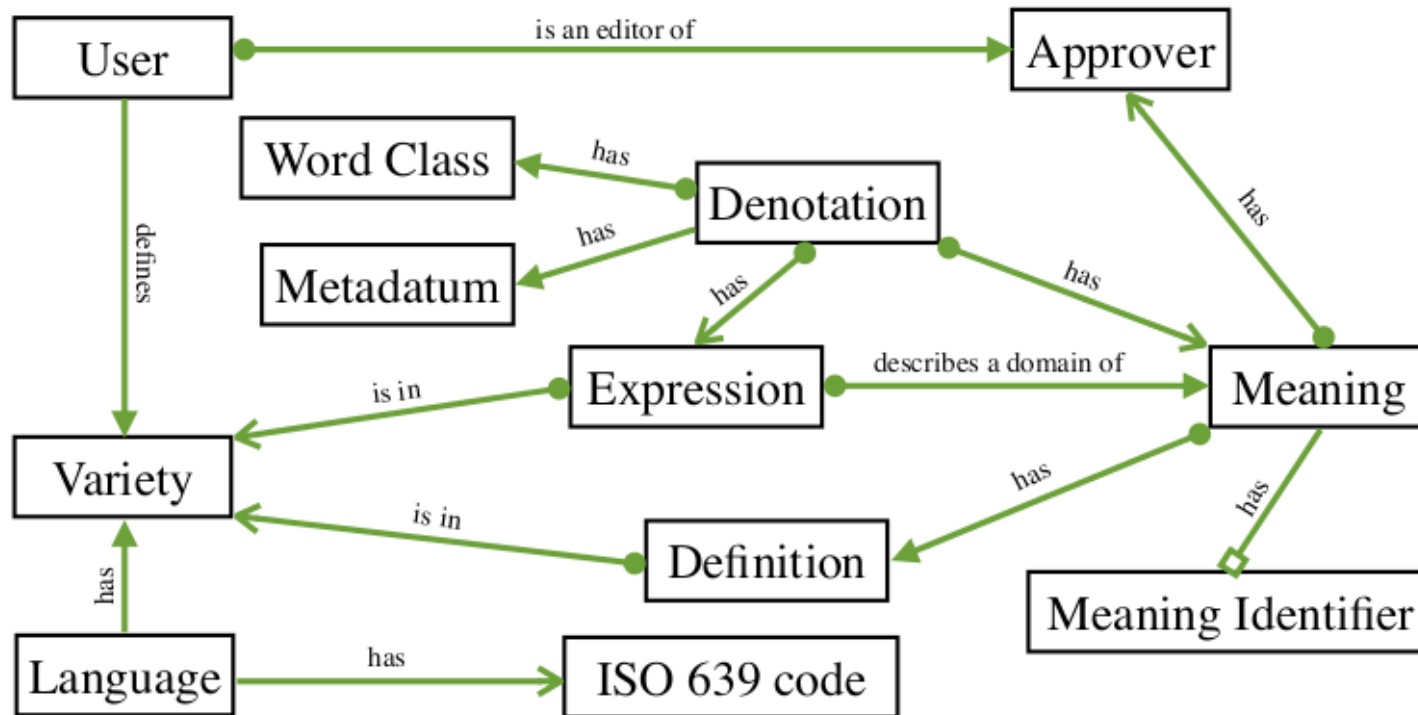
User
is an editor of
Approver
Word Class
has
Denotation
has
Metadatum
has
has
has
defines
Expression
describes a domain of
Meaning
is in
Variety
has
is in
Definition
has
Meaning Identifier
has
Language
has
ISO 639 code